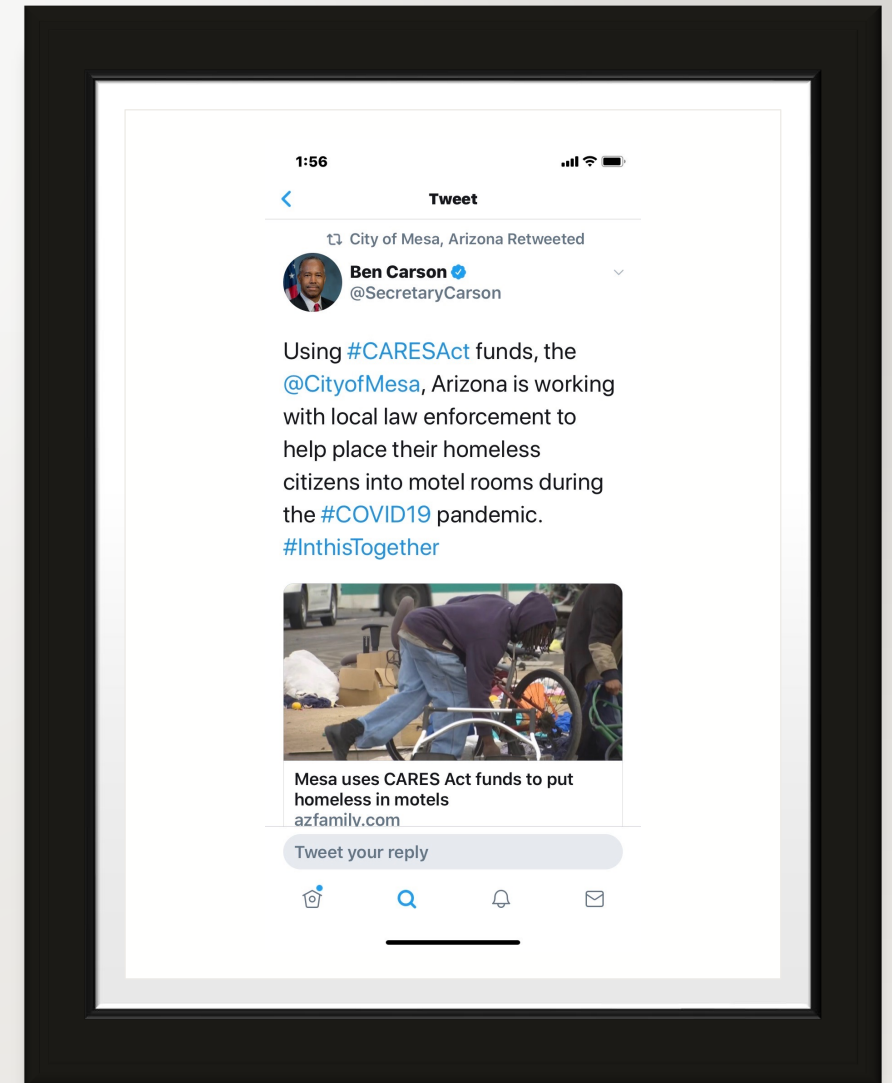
1:56

Tweet

City of Mesa, Arizona Retweeted

Ben Carson
@SecretaryCarson

Using #CARESAct funds, the @CityofMesa, Arizona is working with local law enforcement to help place their homeless citizens into motel rooms during the #COVID19 pandemic. #InthisTogether

Mesa uses CARES Act funds to put homeless in motels
azfamily.com

Tweet your reply